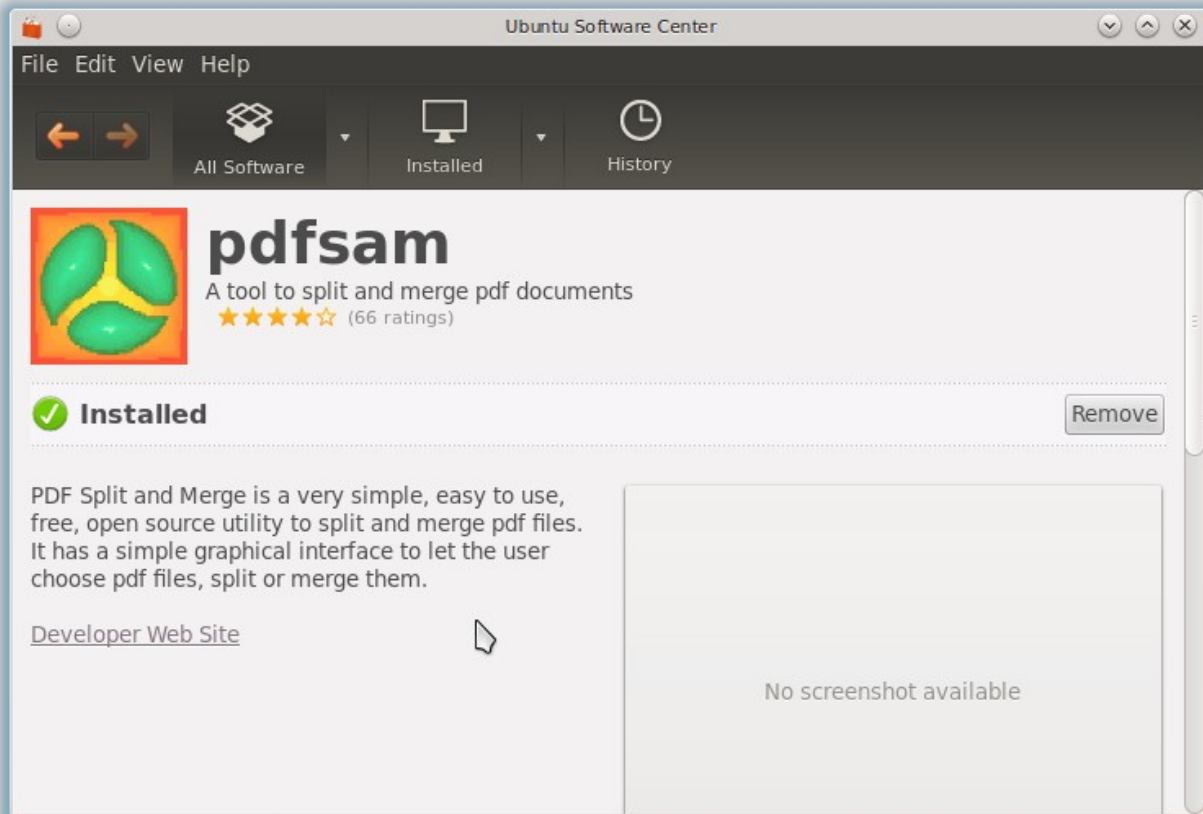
Ubuntu Software Center

File Edit View Help

All Software

Installed

History

pdfsam

A tool to split and merge pdf documents

★★★★☆ (66 ratings)

Installed

Remove

PDF Split and Merge is a very simple, easy to use, free, open source utility to split and merge pdf files. It has a simple graphical interface to let the user choose pdf files, split or merge them.

Developer Web Site

No screenshot available